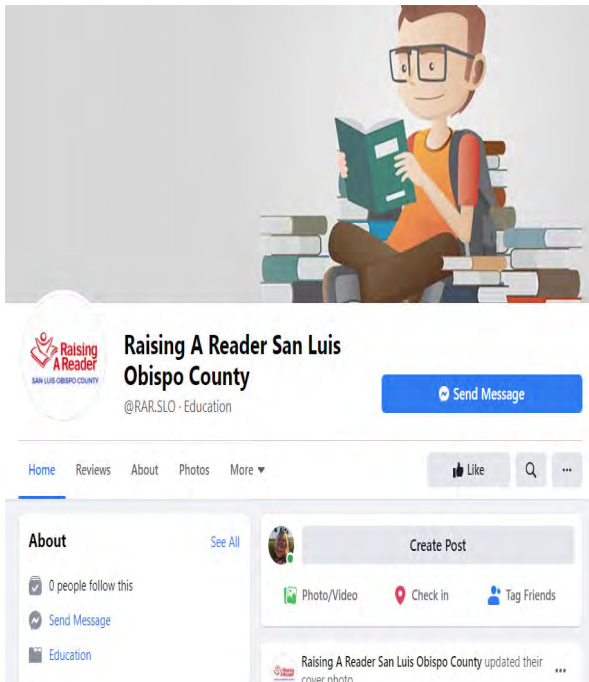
Raising A Reader
SAN LUIS OBISPO COUNTY

Raising A Reader San Luis Obispo County
@RAR.SLO · Education

Send Message

Home Reviews About Photos More ▾

Like

...

About See All

0 people follow this

Send Message

Education

Create Post

Photo/Video Check in Tag Friends

Raising A Reader San Luis Obispo County updated their cover photo.

...